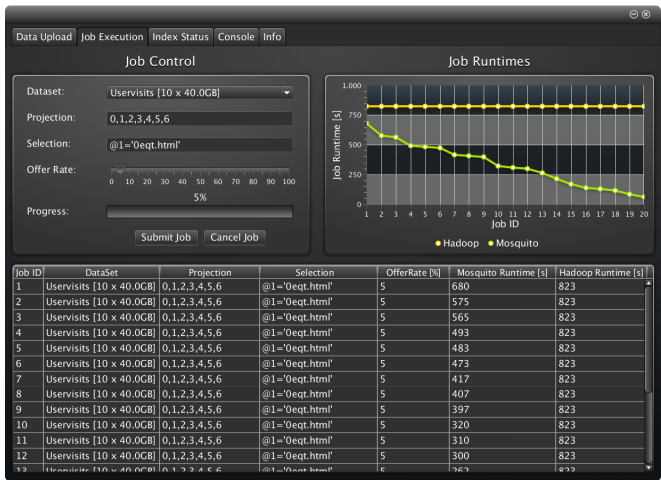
Data Upload | Job Execution | Index Status | Console | Info

Job Control

Dataset: Uservisits [10 x 40.0GB]

Projection: 0,1,2,3,4,5,6

Selection: @1='0eqt.html'

Offer Rate: 0 10 20 30 40 50 60 70 80 90 100

5%

Progress:

Submit Job | Cancel Job

Job Runtimes

Job Runtime [s]

1.000
750
500
250
0

1 2 3 4 5 6 7 8 9 10 11 12 13 14 15 16 17 18 19 20

Job ID

Hadoop Mosquito

| Job ID | DataSet | Projection | Selection | OfferRate [%] | Mosquito Runtime [s] | Hadoop Runtime [s] |
|---|---|---|---|---|---|---|
| 1 | Uservisits [10 x 40.0GB] | 0,1,2,3,4,5,6 | @1='0eqt.html' | 5 | 680 | 823 |
| 2 | Uservisits [10 x 40.0GB] | 0,1,2,3,4,5,6 | @1='0eqt.html' | 5 | 575 | 823 |
| 3 | Uservisits [10 x 40.0GB] | 0,1,2,3,4,5,6 | @1='0eqt.html' | 5 | 565 | 823 |
| 4 | Uservisits [10 x 40.0GB] | 0,1,2,3,4,5,6 | @1='0eqt.html' | 5 | 493 | 823 |
| 5 | Uservisits [10 x 40.0GB] | 0,1,2,3,4,5,6 | @1='0eqt.html' | 5 | 483 | 823 |
| 6 | Uservisits [10 x 40.0GB] | 0,1,2,3,4,5,6 | @1='0eqt.html' | 5 | 473 | 823 |
| 7 | Uservisits [10 x 40.0GB] | 0,1,2,3,4,5,6 | @1='0eqt.html' | 5 | 417 | 823 |
| 8 | Uservisits [10 x 40.0GB] | 0,1,2,3,4,5,6 | @1='0eqt.html' | 5 | 407 | 823 |
| 9 | Uservisits [10 x 40.0GB] | 0,1,2,3,4,5,6 | @1='0eqt.html' | 5 | 397 | 823 |
| 10 | Uservisits [10 x 40.0GB] | 0,1,2,3,4,5,6 | @1='0eqt.html' | 5 | 320 | 823 |
| 11 | Uservisits [10 x 40.0GB] | 0,1,2,3,4,5,6 | @1='0eqt.html' | 5 | 310 | 823 |
| 12 | Uservisits [10 x 40.0GB] | 0,1,2,3,4,5,6 | @1='0eqt.html' | 5 | 300 | 823 |
| 13 | Uservisits [10 x 40.0GB] | 0,1,2,3,4,5,6 | @1='0eqt.html' | 5 | 262 | 823 |